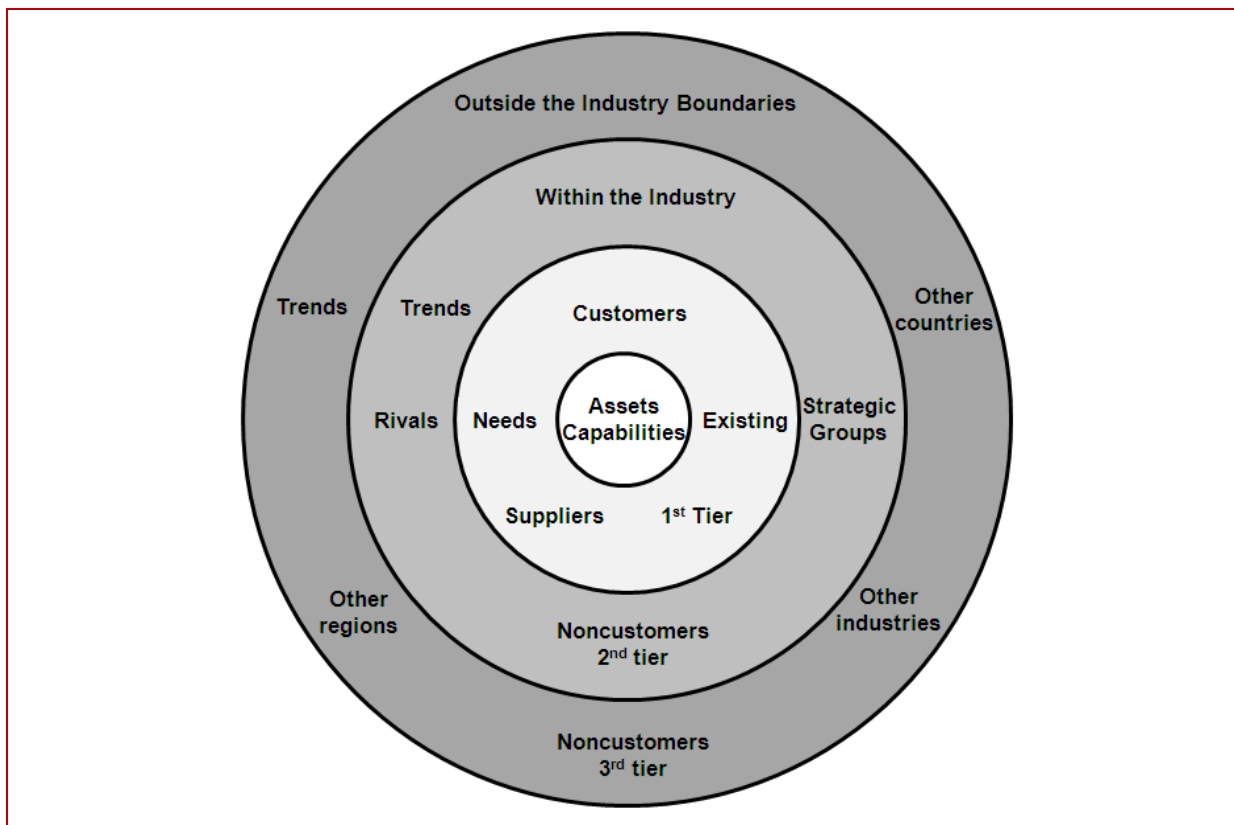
Outside the Industry Boundaries

Within the Industry

Trends

Trends

Customers

Other countries

Rivals

Needs

Assets Capabilities

Existing

Strategic Groups

Suppliers

1$^{st}$ Tier

Other regions

Noncustomers 2$^{nd}$ tier

Other industries

Noncustomers 3$^{rd}$ tier